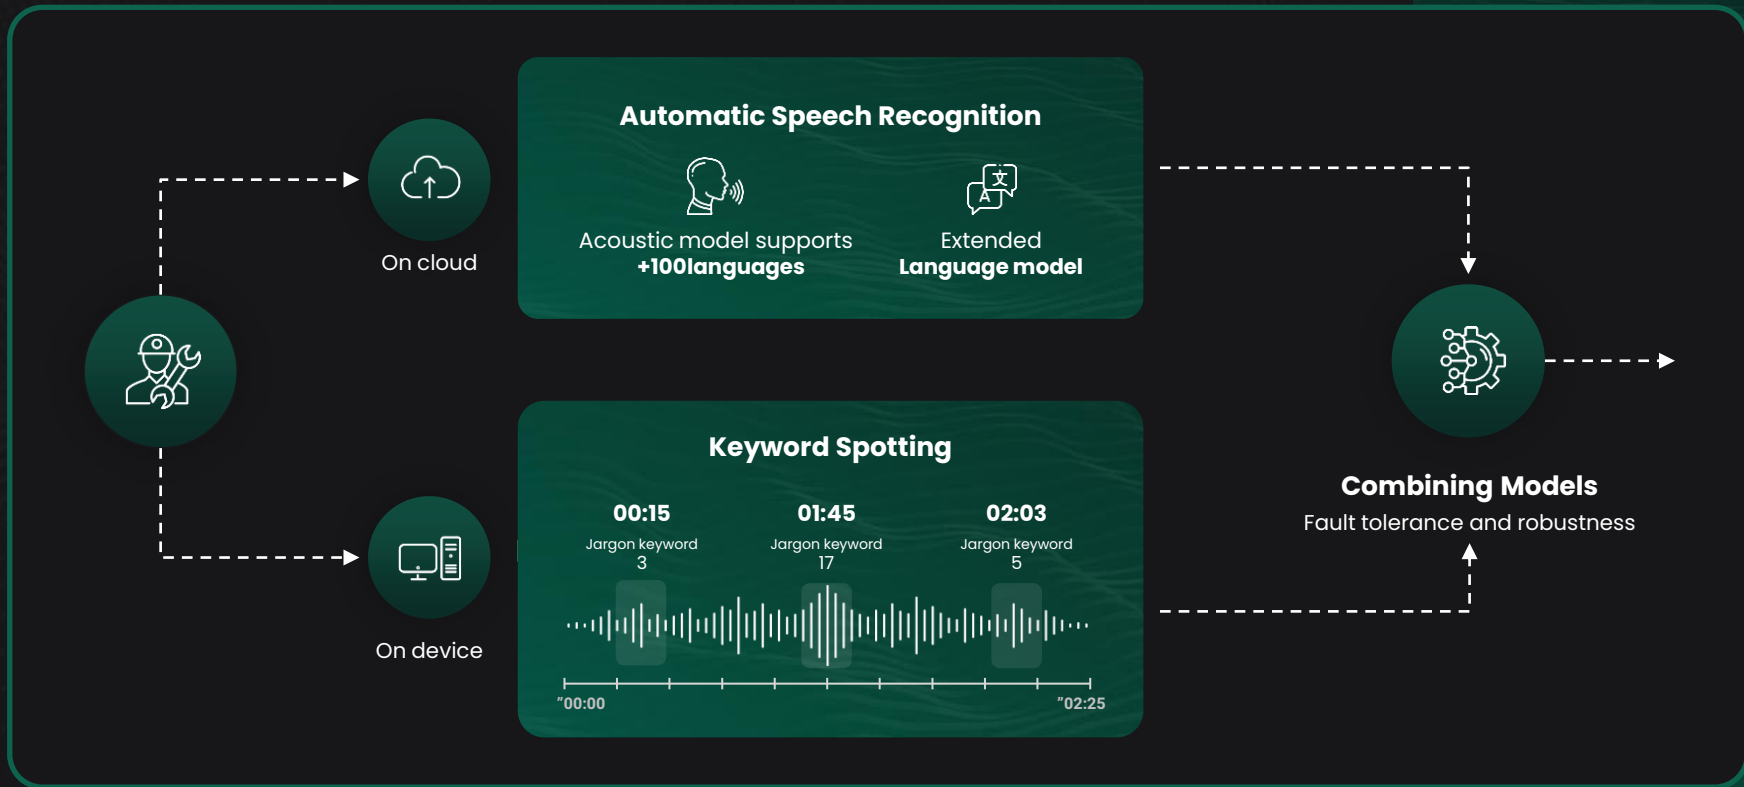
On cloud

On device

Automatic Speech Recognition

Acoustic model supports
+100languages

Extended
Language model

Keyword Spotting

00:15
Jargon keyword
3

01:45
Jargon keyword
17

02:03
Jargon keyword
5

"00:00

"02:25

Combining Models
Fault tolerance and robustness